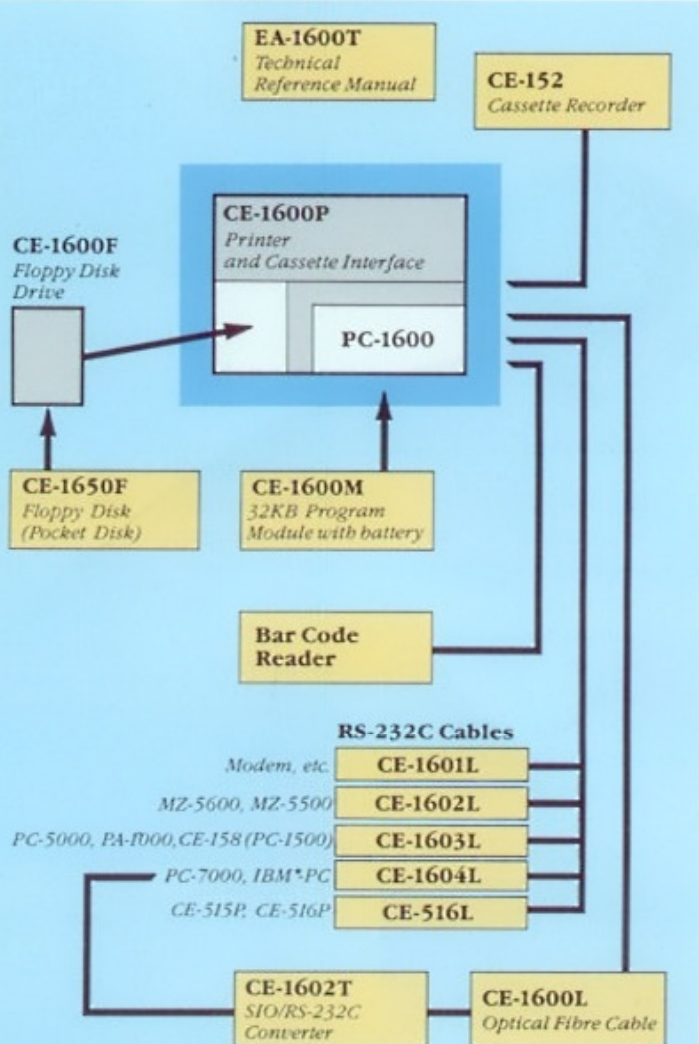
EA-1600T
Technical Reference Manual

CE-152
Cassette Recorder

CE-1600F
Floppy Disk Drive

CE-1600P
Printer and Cassette Interface

PC-1600

CE-1650F
Floppy Disk (Pocket Disk)

CE-1600M
32KB Program Module with battery

Bar Code Reader

RS-232C Cables

Modem, etc. CE-1601L
MZ-5600, MZ-5500 CE-1602L
PC-5000, PA-1000, CE-158 (PC-1500) CE-1603L
PC-7000, IBM*-PC CE-1604L
CE-515P, CE-516P CE-516L

CE-1602T
SIO/RS-232C Converter

CE-1600L
Optical Fibre Cable